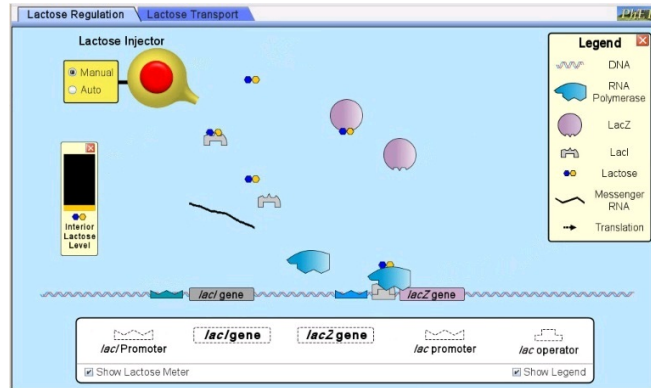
Lactose Regulation
Lactose Transport
PhET

Lactose Injector
Manual
Auto

Interior Lactose Level

Legend
DNA
RNA Polymerase
LacZ
LacI
Lactose
Messenger RNA
Translation

lacI gene
lacZ gene

lacI Promoter
lacI gene
lacZ gene
lac promoter
lac operator

Show Lactose Meter
Show Legend